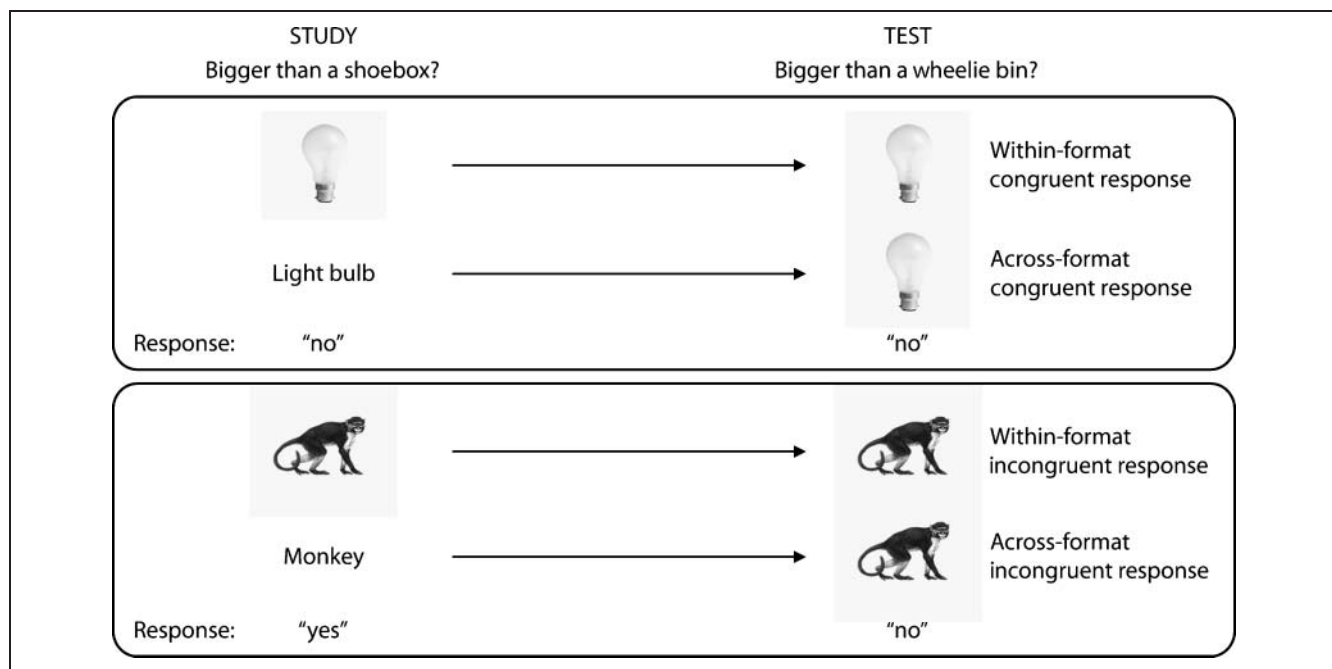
STUDY
Bigger than a shoebox?

TEST
Bigger than a wheelie bin?

Within-format congruent response

Light bulb

Across-format congruent response

Response: "no" "no"

Within-format incongruent response

Monkey

Across-format incongruent response

Response: "yes" "no"